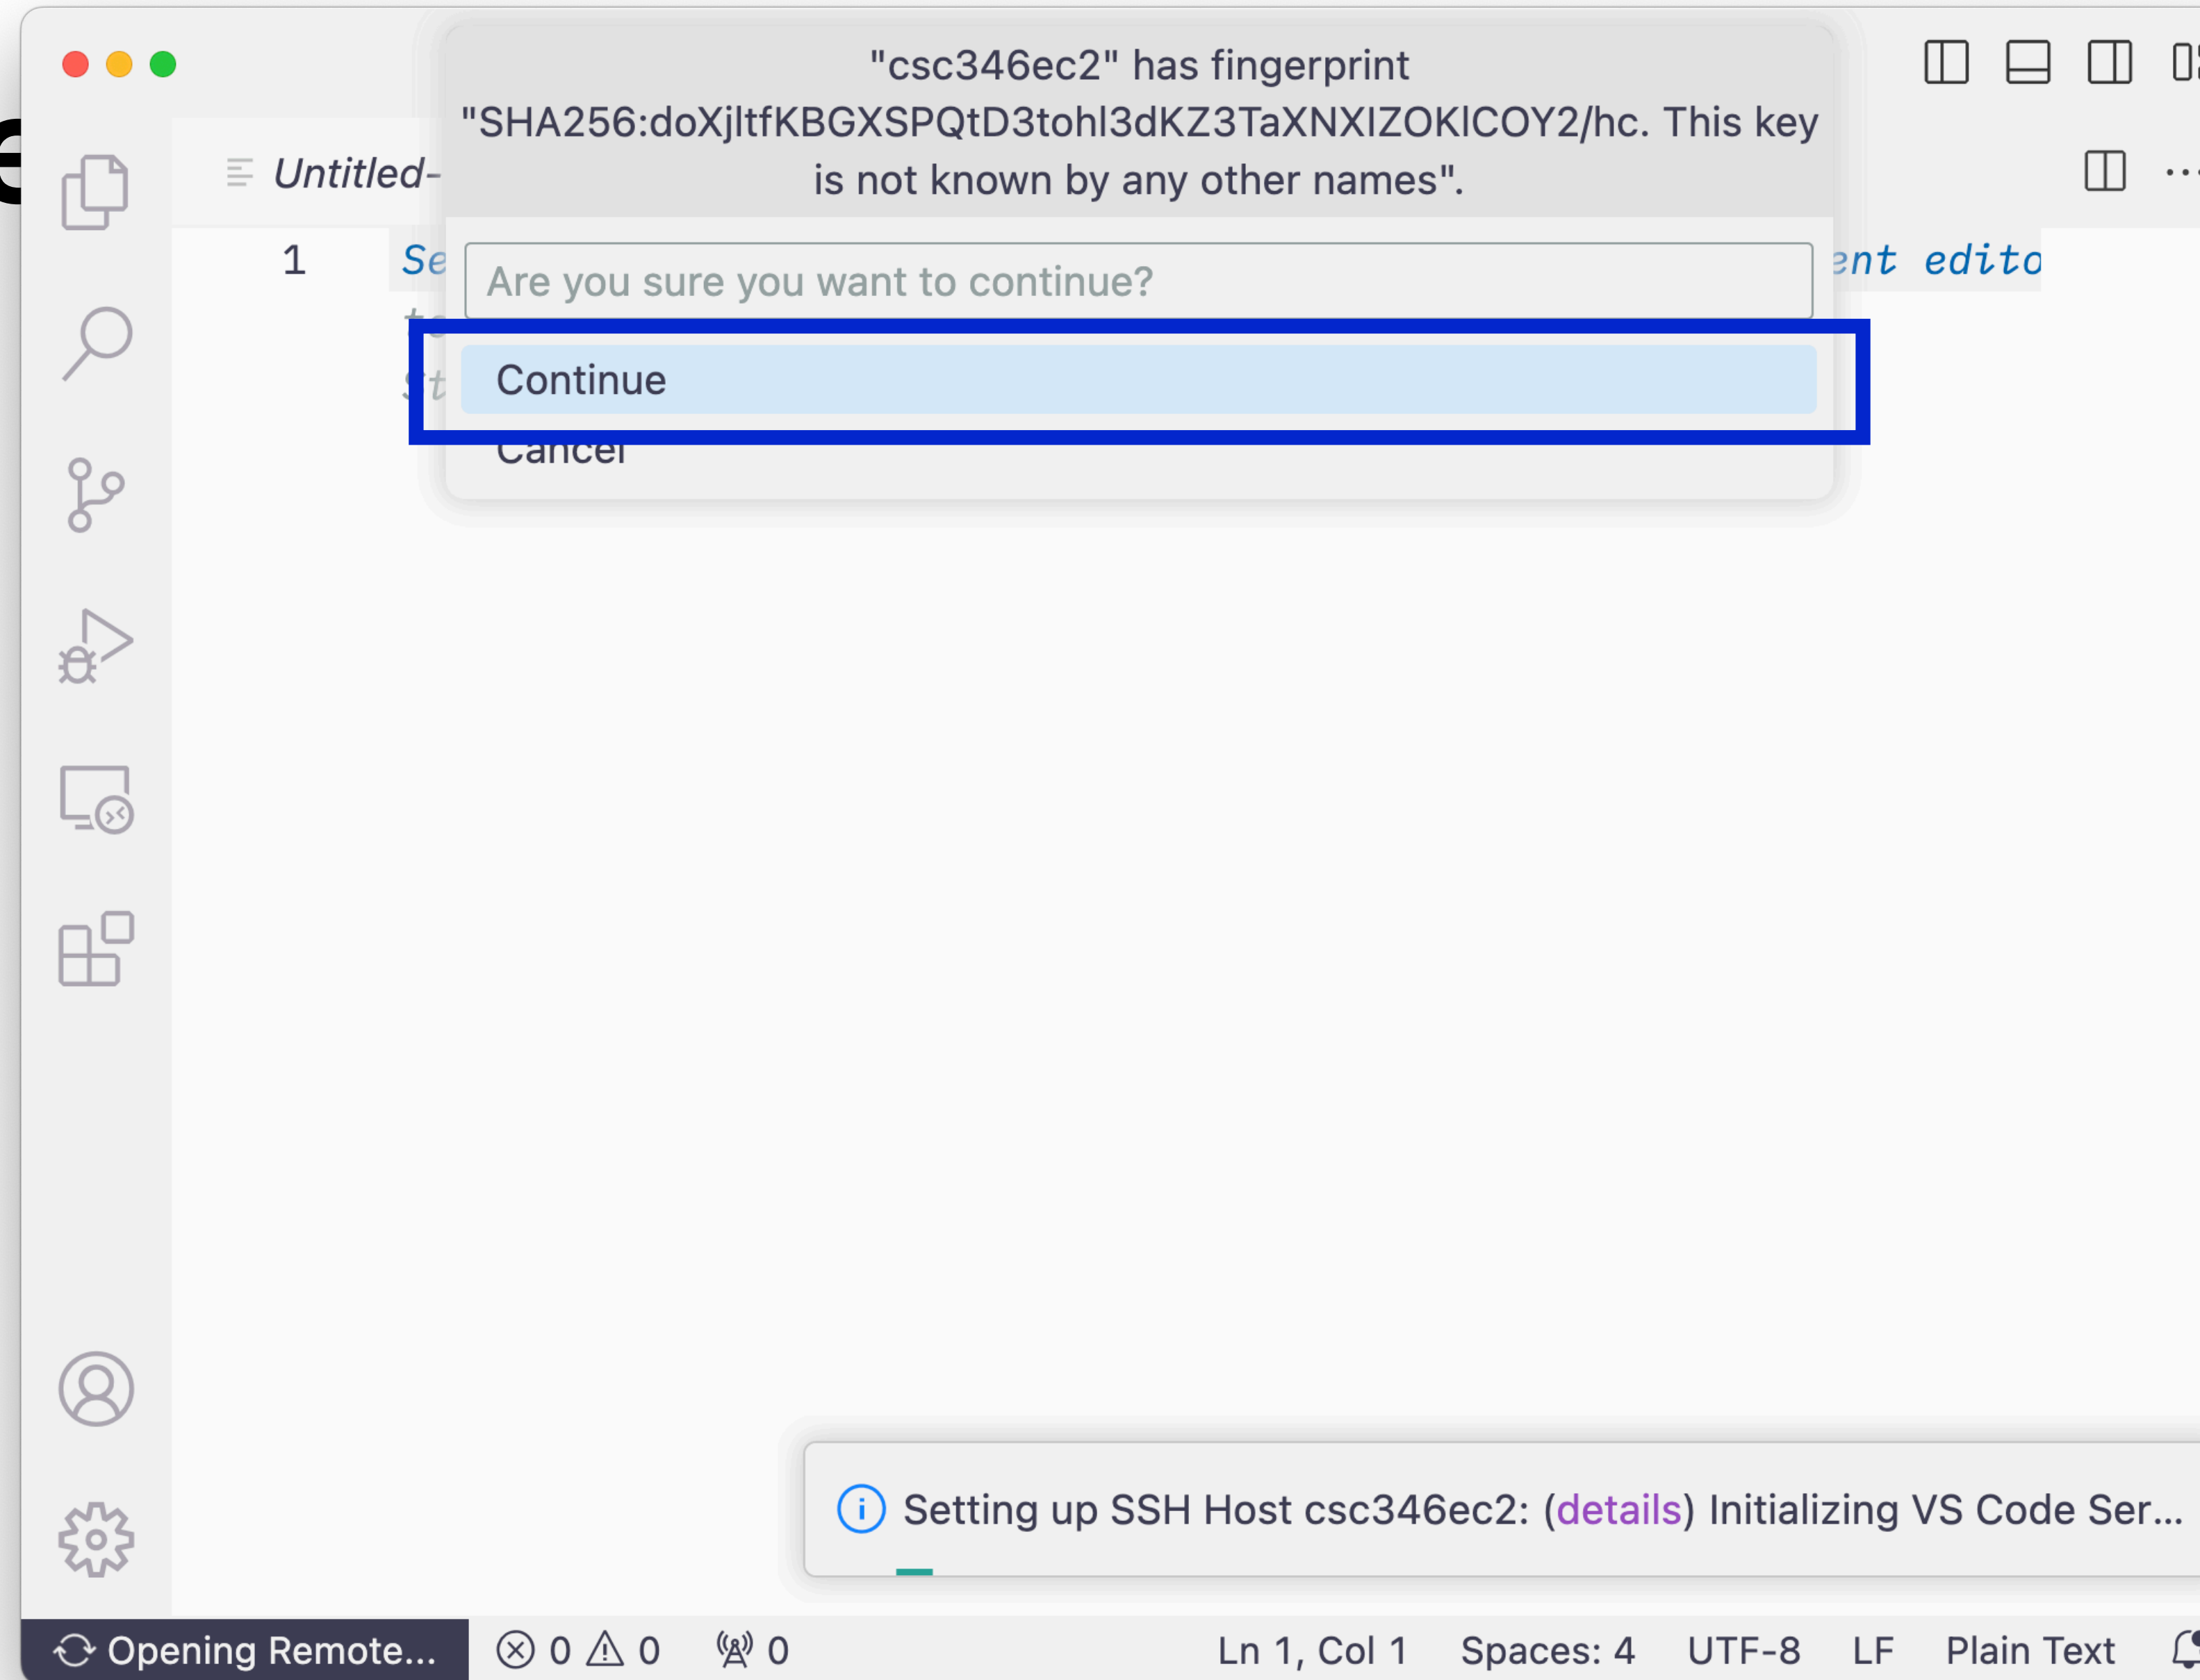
"csc346ec2" has fingerprint "SHA256:doXjltfKBGXSPQtD3tohl3dKZ3TaXNXIZOKlCOY2/hc. This key is not known by any other names".

Untitled-

1 Se

ent edito

Are you sure you want to continue?

Continue

Cancel

Setting up SSH Host csc346ec2: (details) Initializing VS Code Ser...

Opening Remote...

0 0

0

Ln 1, Col 1 Spaces: 4 UTF-8 LF Plain Text